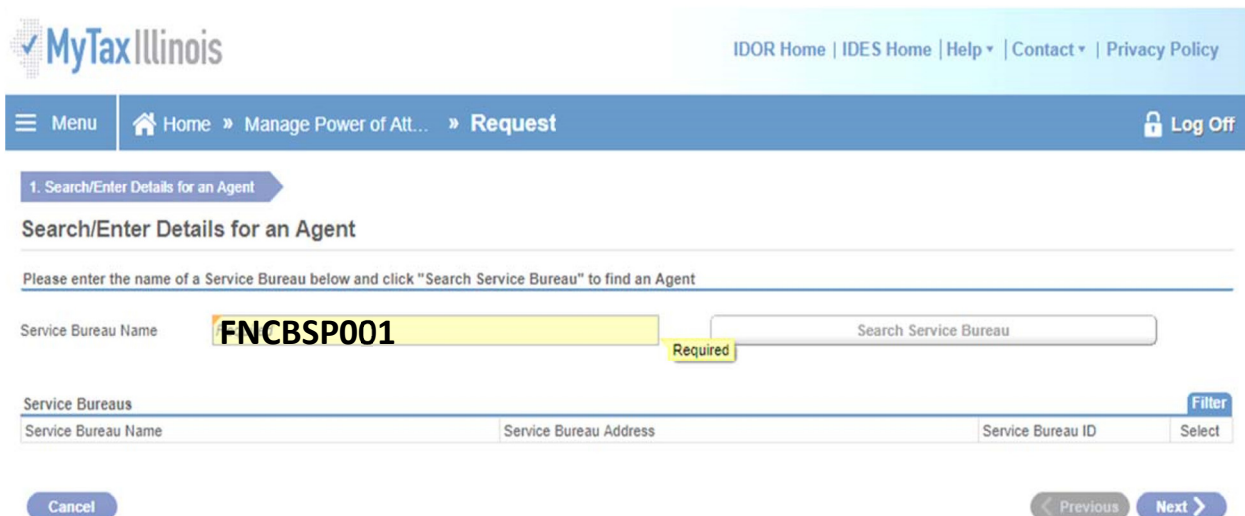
MyTax Illinois

IDOR Home | IDES Home | Help ▾ | Contact ▾ | Privacy Policy

Menu | Home » Manage Power of Att... » Request

Log Off

1. Search/Enter Details for an Agent

Search/Enter Details for an Agent

Please enter the name of a Service Bureau below and click "Search Service Bureau" to find an Agent

Service Bureau Name FNCBSP001 Required Search Service Bureau

Service Bureaus

Filter

| Service Bureau Name | Service Bureau Address | Service Bureau ID | Select |
|---|---|---|---|

Cancel

Previous Next